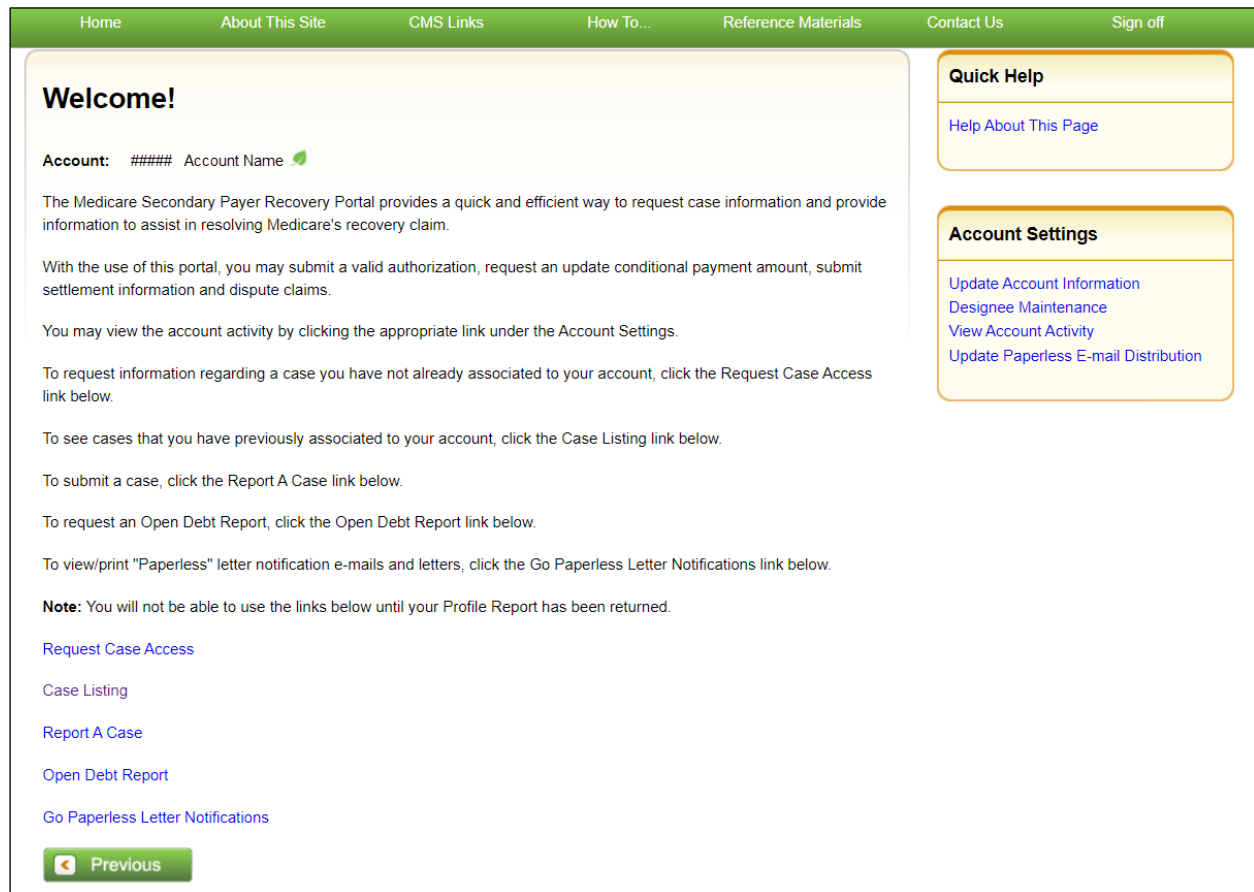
Home About This Site CMS Links How To... Reference Materials Contact Us Sign off

Welcome!

Account: ##### Account Name

The Medicare Secondary Payer Recovery Portal provides a quick and efficient way to request case information and provide information to assist in resolving Medicare's recovery claim.

With the use of this portal, you may submit a valid authorization, request an update conditional payment amount, submit settlement information and dispute claims.

You may view the account activity by clicking the appropriate link under the Account Settings.

To request information regarding a case you have not already associated to your account, click the Request Case Access link below.

To see cases that you have previously associated to your account, click the Case Listing link below.

To submit a case, click the Report A Case link below.

To request an Open Debt Report, click the Open Debt Report link below.

To view/print "Paperless" letter notification e-mails and letters, click the Go Paperless Letter Notifications link below.

Note: You will not be able to use the links below until your Profile Report has been returned.

Request Case Access

Case Listing

Report A Case

Open Debt Report

Go Paperless Letter Notifications

Previous

Quick Help

Help About This Page

Account Settings

Update Account Information
Designee Maintenance
View Account Activity
Update Paperless E-mail Distribution